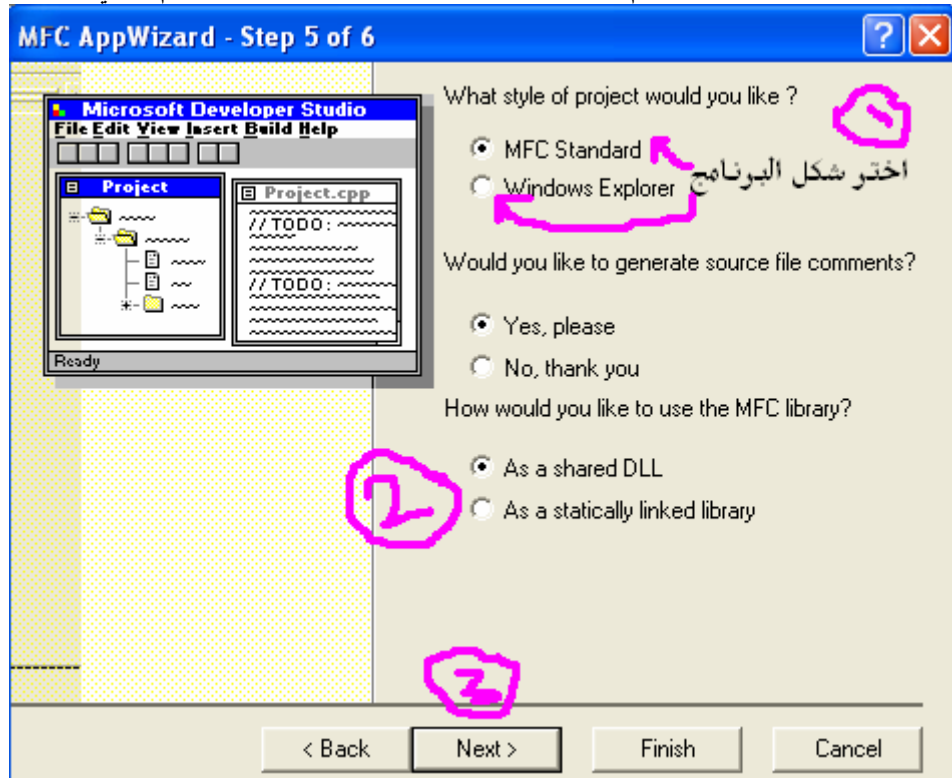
MFC AppWizard - Step 5 of 6

Microsoft Developer Studio
File Edit View Insert Build Help
Project
Project.cpp
// TODO:
// TODO:
Ready

What style of project would you like ?
MFC Standard
Windows Explorer
اختر شكل البرنامج
1

Would you like to generate source file comments?
Yes, please
No, thank you

How would you like to use the MFC library?
As a shared DLL
As a statically linked library
2

3

< Back
Next >
Finish
Cancel